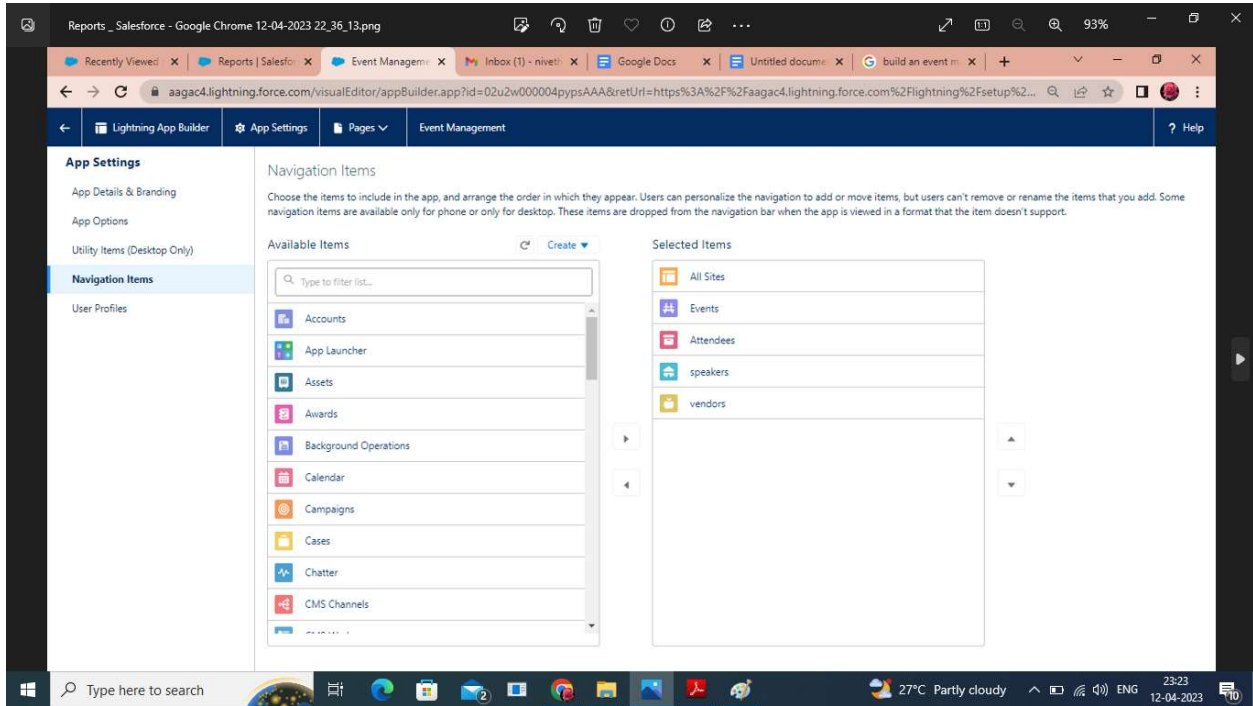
Reports _ Salesforce - Google Chrome 12-04-2023 22_36_13.png

93%

Recently Viewed | × | Reports | Salesfo × | Event Manageme × | Inbox (1) - niveth × | Google Docs × | Untitled docume × | build an event m × | +

aagac4.lightning.force.com/visualEditor/appBuilder.app?id=02u2w000004pypsAAA&retUrl=https%3A%2F%2Faagac4.lightning.force.com%2Flightning%2Fsetup%2...

Lightning App Builder | App Settings | Pages | Event Management | ? Help

App Settings
App Details & Branding
App Options
Utility Items (Desktop Only)
Navigation Items
User Profiles

Navigation Items

Choose the items to include in the app, and arrange the order in which they appear. Users can personalize the navigation to add or move items, but users can't remove or rename the items that you add. Some navigation items are available only for phone or only for desktop. These items are dropped from the navigation bar when the app is viewed in a format that the item doesn't support.

Available Items Create

Type to filter list...

Accounts
App Launcher
Assets
Awards
Background Operations
Calendar
Campaigns
Cases
Chatter
CMS Channels

Selected Items

All Sites
Events
Attendees
speakers
vendors

Type here to search

27°C Partly cloudy ENG 23:23 12-04-2023